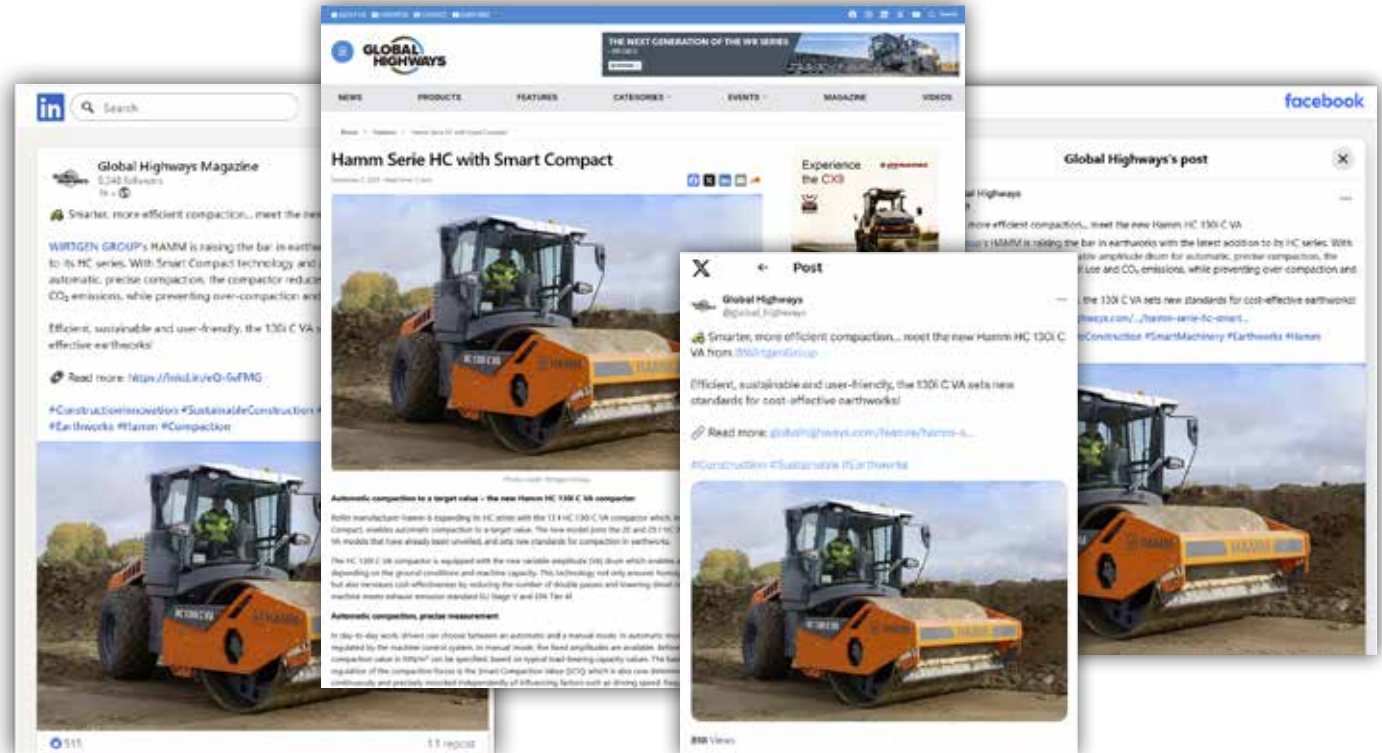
in Search

Global Highways Magazine
5,348 followers

Smarter, more efficient compaction... meet the new

WIRTGEN GROUP's HAMM is raising the bar in earthworks to its HC series. With Smart Compact technology and automatic, precise compaction, the compactor reduces $CO_2$ emissions, while preventing over-compaction and

Efficient, sustainable and user-friendly, the 130i C VA effective earthworks!

Read more: https://lnkd.in/eQ-5vFMG

#ConstructionInnovation #SustainableConstruction #Earthworks #Hamm #Compaction

511

11 reposts

GLOBAL HIGHWAYS

THE NEXT GENERATION OF THE WR SERIES

NEWS PRODUCTS FEATURES CATEGORIES EVENTS MAGAZINE VIDEOS

Hamm Serie HC with Smart Compact

Experience the CX8

Automatic compaction to a target value – the new Hamm HC 130i C VA compactor

Automatic compaction, precise measurement

facebook

Global Highways's post

Global Highways

more efficient compaction... meet the new Hamm HC 130i C VA

's HAMM is raising the bar in earthworks with the latest addition to its HC series. With amplitude drum for automatic, precise compaction, the use and $CO_2$ emissions, while preventing over compaction and

the 130i C VA sets new standards for cost-effective earthworks!

ways.com/.../hamm-serie-hc-smart...

Construction #SmartMachinery #Earthworks #Hamm

X Post

Global Highways
@global_highways

Smarter, more efficient compaction... meet the new Hamm HC 130i C VA from @WirtgenGroup

Efficient, sustainable and user-friendly, the 130i C VA sets new standards for cost-effective earthworks!

Read more: globalhighways.com/feature/hamm-s...

#Construction #Sustainable #Earthworks

898 Views